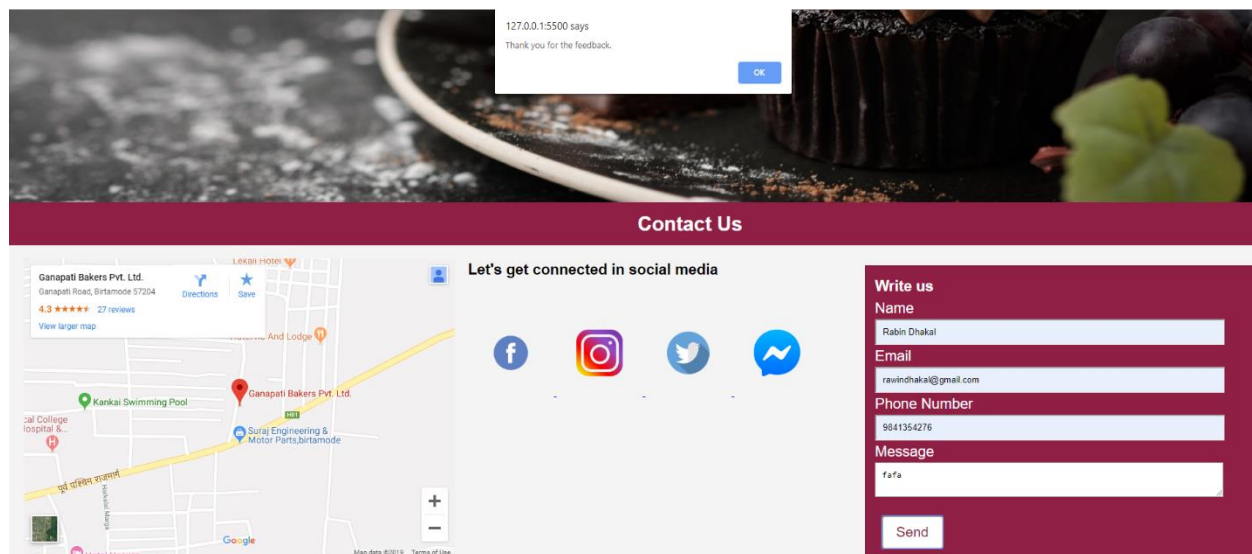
127.0.0.1:5500 says

Thank you for the feedback.

OK

Contact Us

Ganapati Bakers Pvt. Ltd.
Ganapati Road, Birtamode 57204
4.3 ★★★★★ 27 reviews
View larger map
Directions
Save

Lekali Hotel
Hotel And Lodge
Ganapati Bakers Pvt. Ltd.
Kankai Swimming Pool
cal College
ospital &...
Suraj Engineering & Motor Parts,birtamode
H01
पूर्व पश्चिम राजमार्ग
Google
Map data ©2019 Terms of Use

Let's get connected in social media

Write us
Name
Rabin Dhakal
Email
rawindhakal@gmail.com
Phone Number
9841354276
Message
fafa
Send